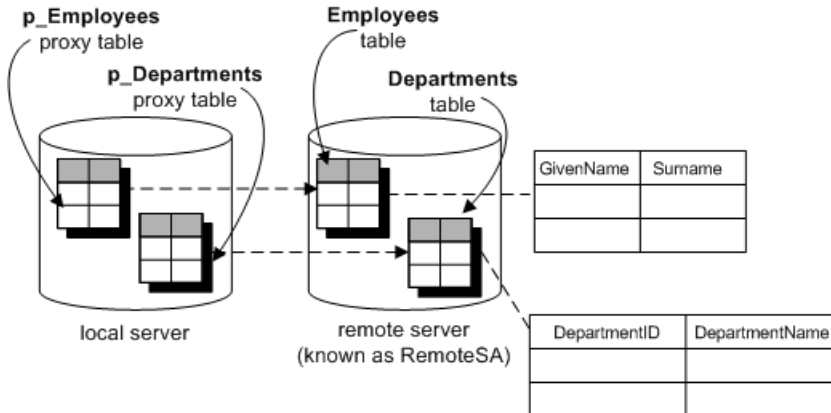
**p_Employees**
proxy table

**p_Departments**
proxy table

**Employees**
table

**Departments**
table

| GivenName | Surname |
|---|---|
| | |
| | |

local server

remote server
(known as RemoteSA)

| DepartmentID | DepartmentName |
|---|---|
| | |
| | |